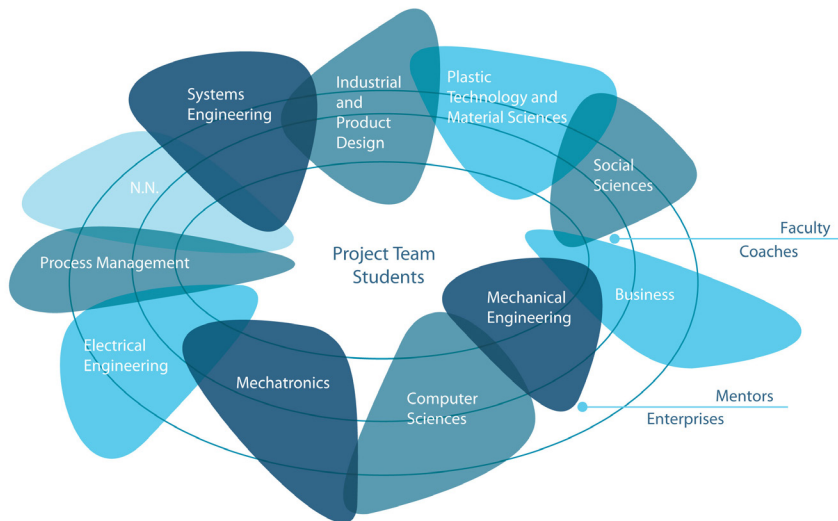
Systems Engineering

Industrial and Product Design

Plastic Technology and Material Sciences

Social Sciences

N.N.

Faculty

Coaches

Project Team Students

Process Management

Business

Mechanical Engineering

Electrical Engineering

Mechatronics

Computer Sciences

Mentors

Enterprises